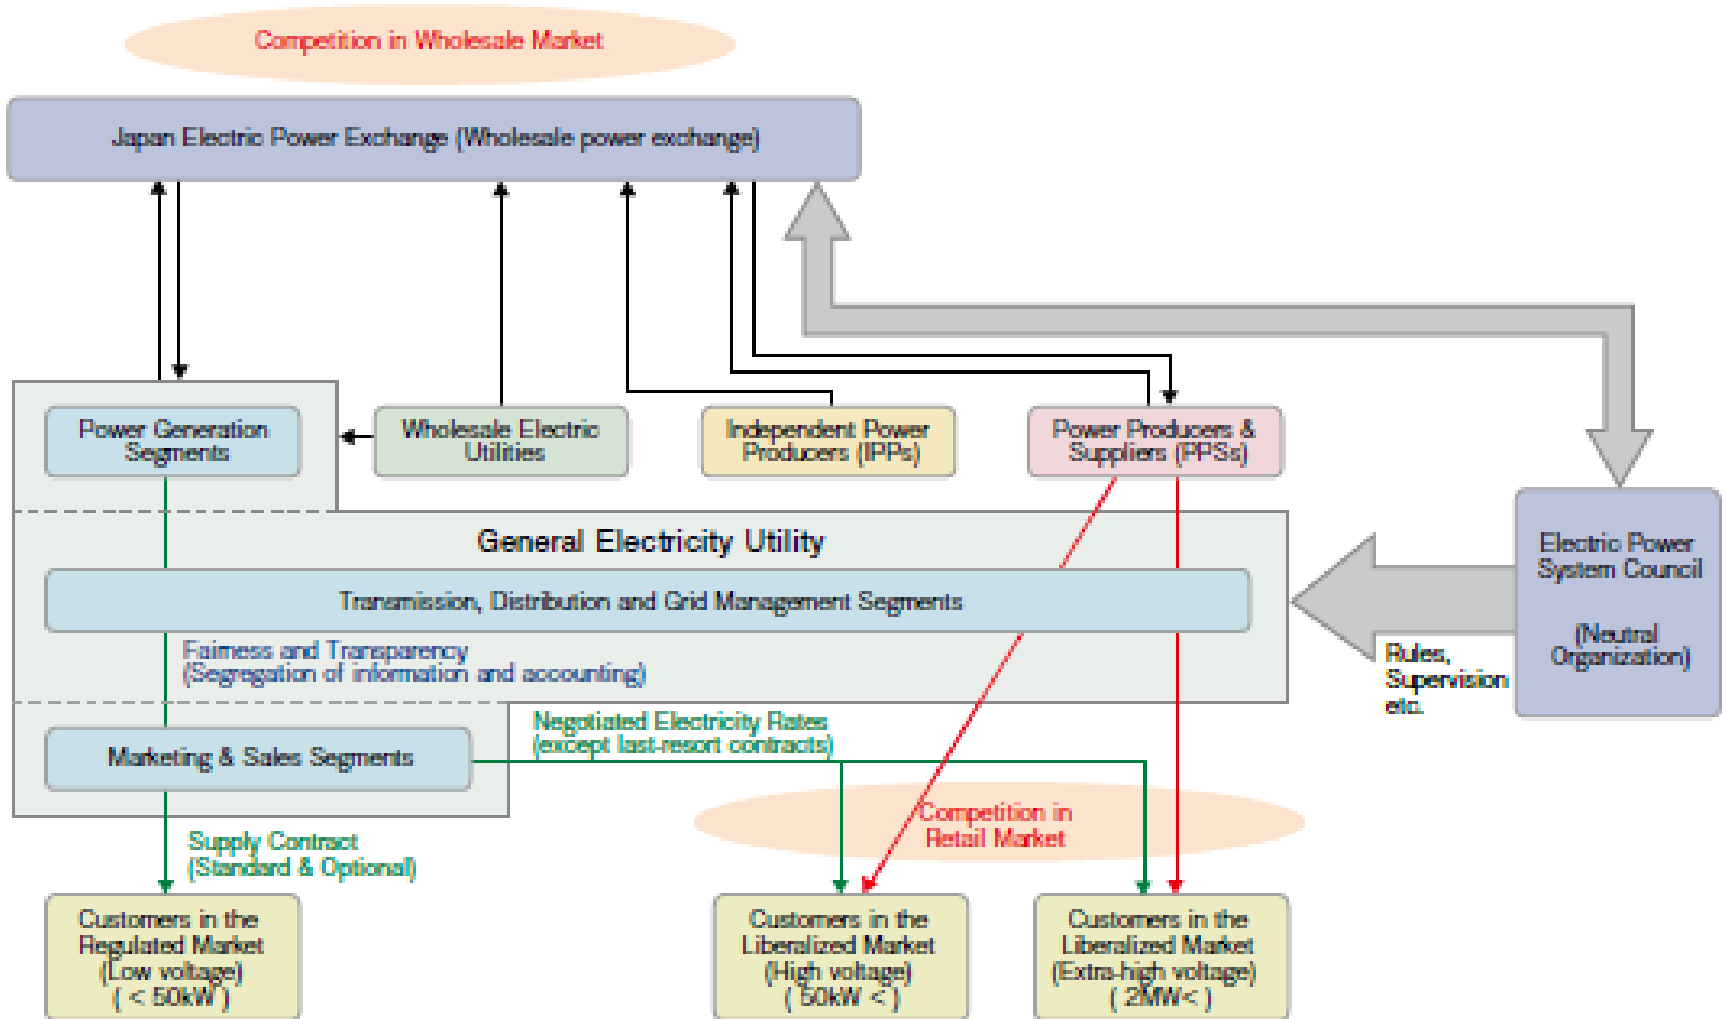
Competition in Wholesale Market

Japan Electric Power Exchange (Wholesale power exchange)

Power Generation Segments

Wholesale Electric Utilities

Independent Power Producers (IPPs)

Power Producers & Suppliers (PPSs)

General Electricity Utility

Transmission, Distribution and Grid Management Segments

Fairness and Transparency (Segregation of information and accounting)

Electric Power System Council

(Neutral Organization)

Rules, Supervision etc.

Marketing & Sales Segments

Negotiated Electricity Rates (except last-resort contracts)

Competition in Retail Market

Supply Contract (Standard & Optional)

Customers in the Regulated Market (Low voltage) ( < 50kW )

Customers in the Liberalized Market (High voltage) ( 50kW < )

Customers in the Liberalized Market (Extra-high voltage) ( 2MW< )